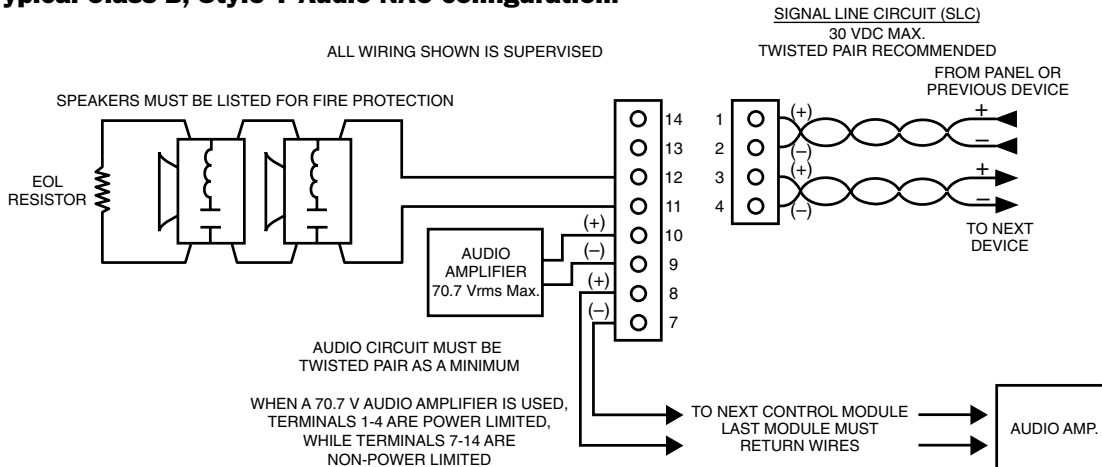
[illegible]ypical Class B, Style Y Audio NAC Configuration

SIGNAL LINE CIRCUIT (SLC)
30 VDC MAX.
TWISTED PAIR RECOMMENDED

ALL WIRING SHOWN IS SUPERVISED

FROM PANEL OR
PREVIOUS DEVICE

SPEAKERS MUST BE LISTED FOR FIRE PROTECTION

EOL
RESISTOR

14
13
12
11
10
9
8
7

1
2
3
4

(+)
(–)
(+)
(–)

+
–
+
–

TO NEXT
DEVICE

AUDIO
AMPLIFIER
70.7 Vrms Max.

(+)
(–)
(+)
(–)

AUDIO CIRCUIT MUST BE
TWISTED PAIR AS A MINIMUM

WHEN A 70.7 V AUDIO AMPLIFIER IS USED,
TERMINALS 1-4 ARE POWER LIMITED,
WHILE TERMINALS 7-14 ARE
NON-POWER LIMITED

TO NEXT CONTROL MODULE
LAST MODULE MUST
RETURN WIRES

AUDIO AMP.